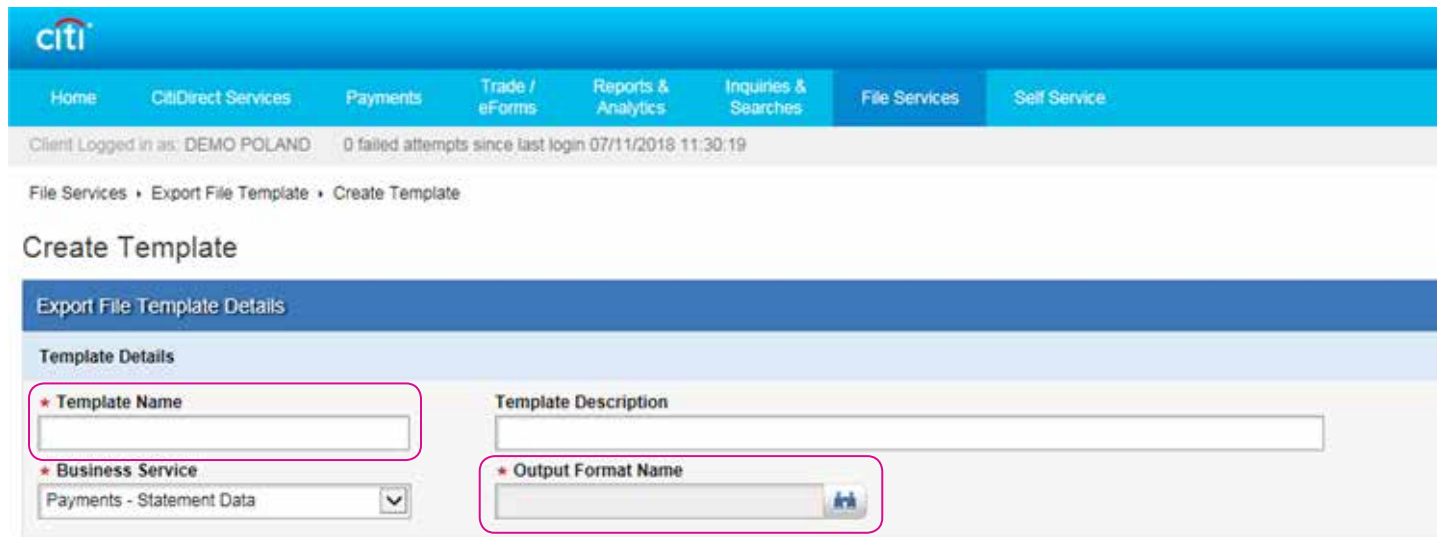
citi

Home CitiDirect Services Payments Trade / eForms Reports & Analytics Inquiries & Searches File Services Self Service

Client Logged in as: DEMO POLAND 0 failed attempts since last login 07/11/2018 11:30:19

File Services ▸ Export File Template ▸ Create Template

Create Template

Export File Template Details

Template Details

* Template Name

Template Description

* Business Service

Payments - Statement Data

* Output Format Name